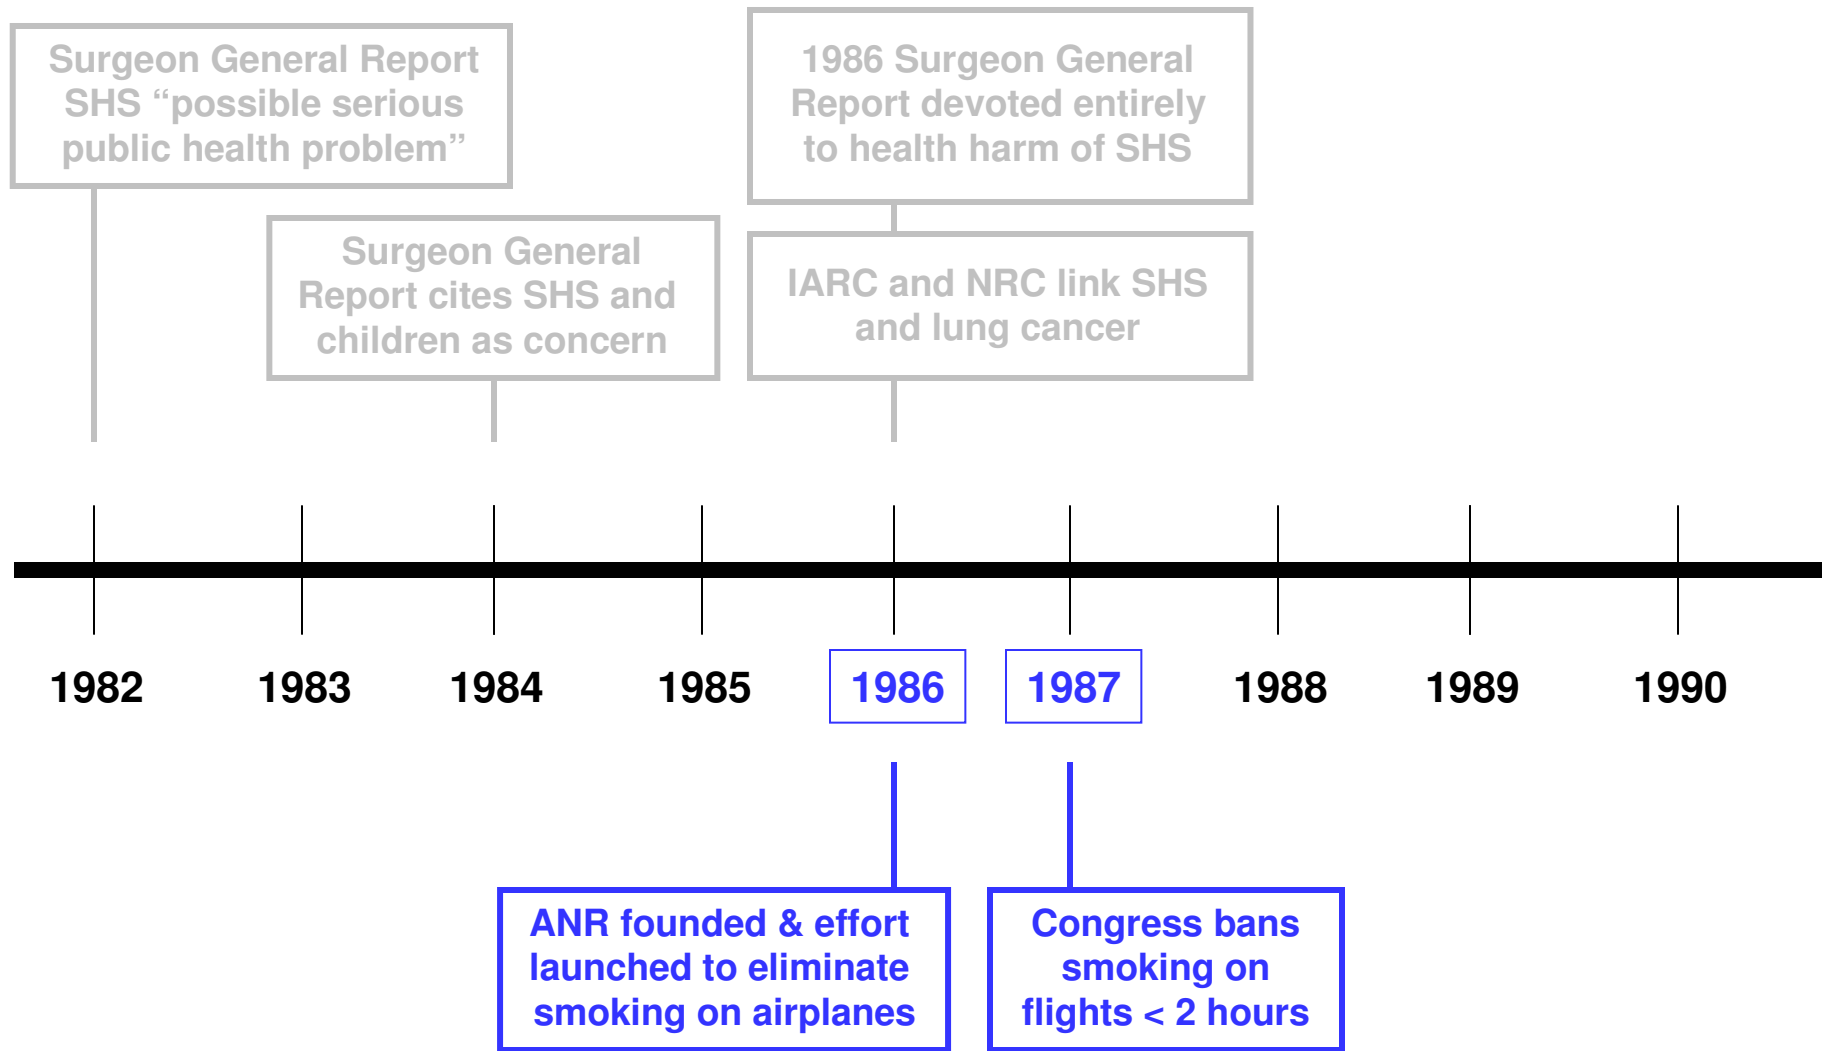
Surgeon General Report SHS “possible serious public health problem”

Surgeon General Report cites SHS and children as concern

1986 Surgeon General Report devoted entirely to health harm of SHS

IARC and NRC link SHS and lung cancer

1982

1983

1984

1985

1986

1987

1988

1989

1990

ANR founded & effort launched to eliminate smoking on airplanes

Congress bans smoking on flights < 2 hours